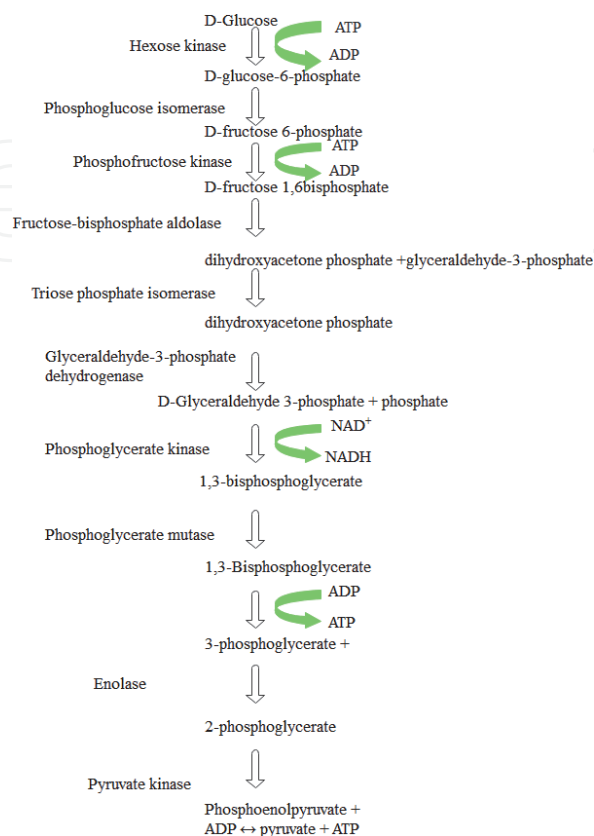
D-Glucose

Hexose kinase

ATP

ADP

D-glucose-6-phosphate

Phosphoglucose isomerase

D-fructose 6-phosphate

Phosphofructose kinase

ATP

ADP

D-fructose 1,6bisphosphate

Fructose-bisphosphate aldolase

dihydroxyacetone phosphate +glyceraldehyde-3-phosphate

Triose phosphate isomerase

dihydroxyacetone phosphate

Glyceraldehyde-3-phosphate dehydrogenase

D-Glyceraldehyde 3-phosphate + phosphate

Phosphoglycerate kinase

NAD$^+$

NADH

1,3-bisphosphoglycerate

Phosphoglycerate mutase

1,3-Bisphosphoglycerate

ADP

ATP

3-phosphoglycerate +

Enolase

2-phosphoglycerate

Pyruvate kinase

Phosphoenolpyruvate + ADP $\leftrightarrow$ pyruvate + ATP